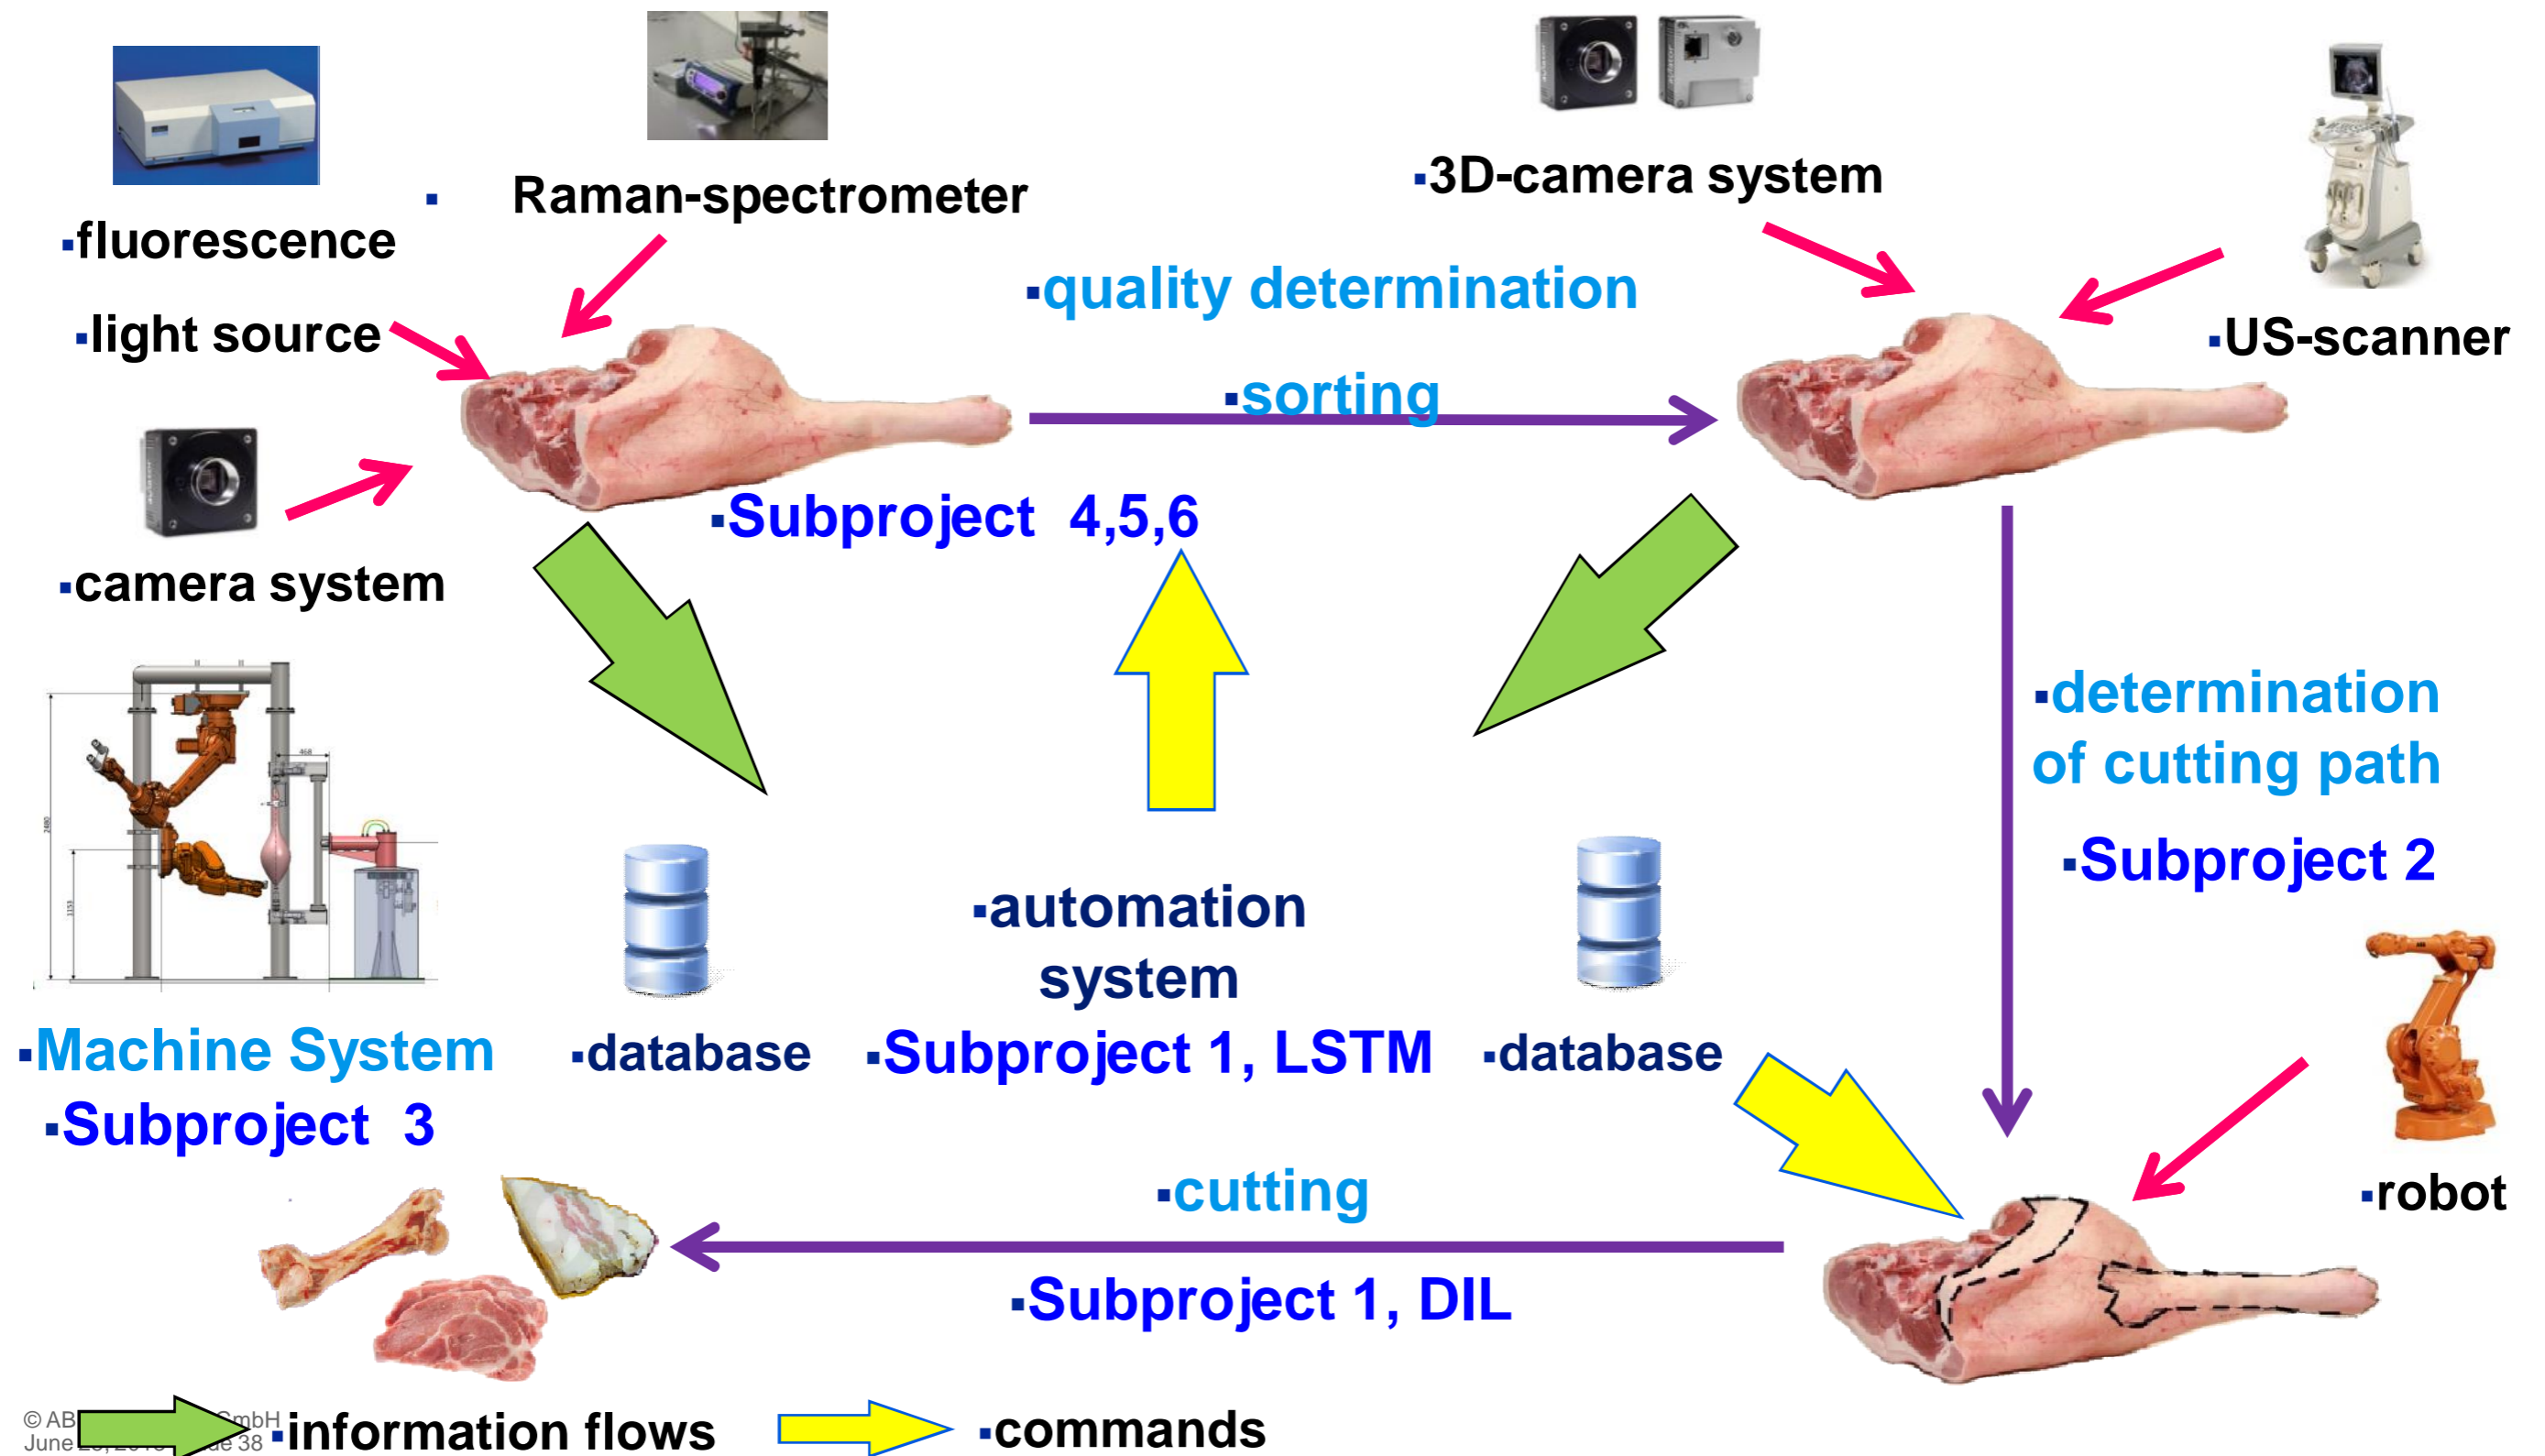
▪ Raman-spectrometer

▪fluorescence

▪light source

▪camera system

▪3D-camera system

▪US-scanner

▪quality determination

▪sorting

▪Subproject 4,5,6

▪determination of cutting path

▪Subproject 2

▪automation system

▪Subproject 1, LSTM

▪database

▪database

▪Machine System

▪Subproject 3

▪robot

▪cutting

▪Subproject 1, DIL

© AB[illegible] GmbH
June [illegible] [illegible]de 38

▪information flows

▪commands